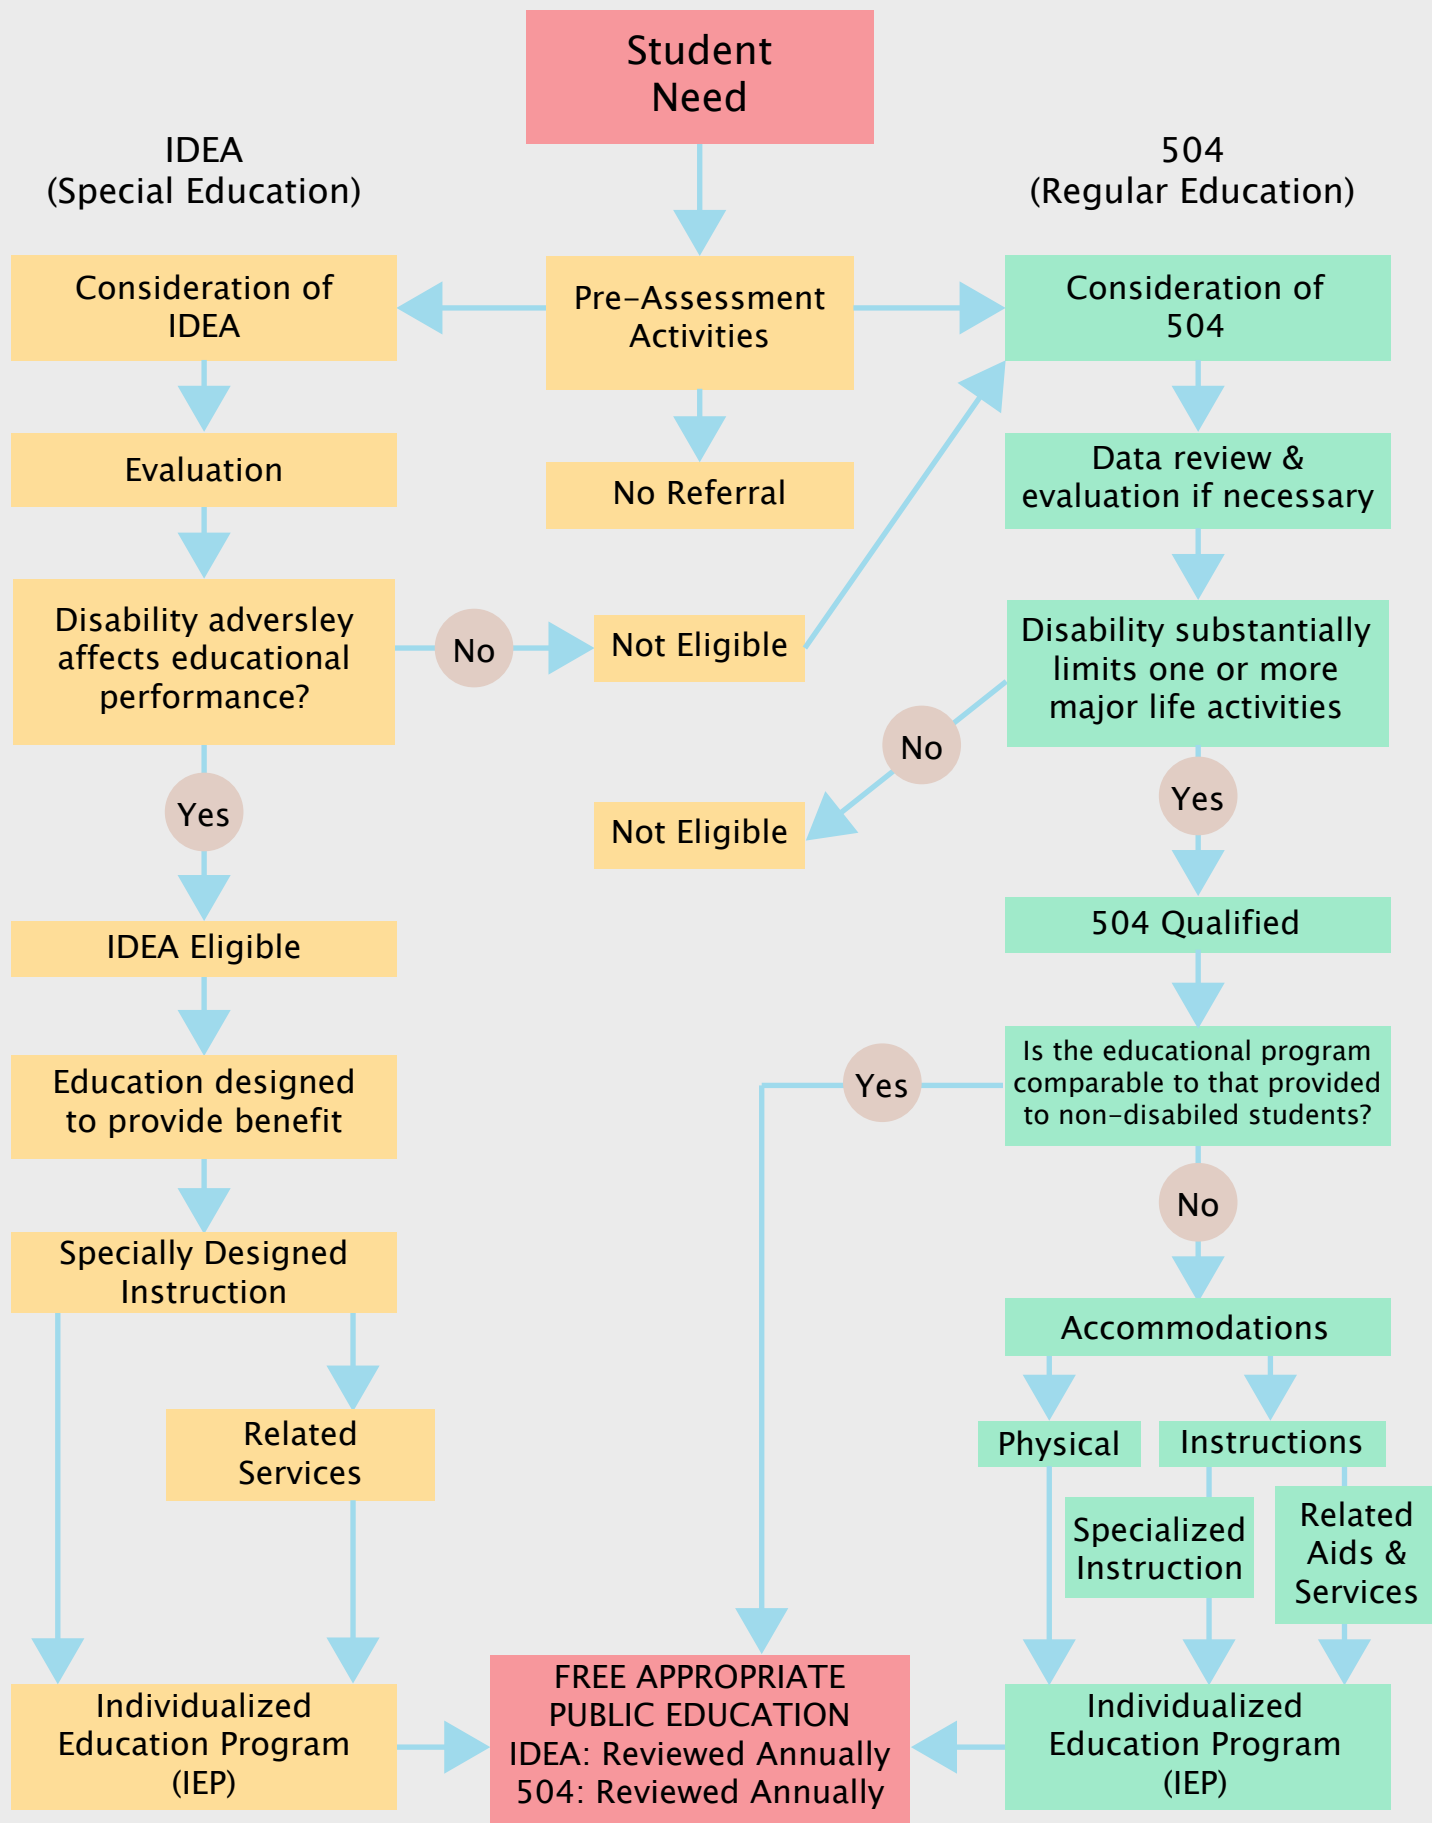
Student Need

IDEA (Special Education)

504 (Regular Education)

Consideration of IDEA

Pre-Assessment Activities

Consideration of 504

Evaluation

No Referral

Data review & evaluation if necessary

Disability adversley affects educational performance?

No

Not Eligible

Disability substantially limits one or more major life activities

No

Not Eligible

Yes

Yes

IDEA Eligible

504 Qualified

Education designed to provide benefit

Yes

Is the educational program comparable to that provided to non-disabiled students?

No

Specially Designed Instruction

Accommodations

Related Services

Physical

Instructions

Specialized Instruction

Related Aids & Services

Individualized Education Program (IEP)

FREE APPROPRIATE PUBLIC EDUCATION
IDEA: Reviewed Annually
504: Reviewed Annually

Individualized Education Program (IEP)